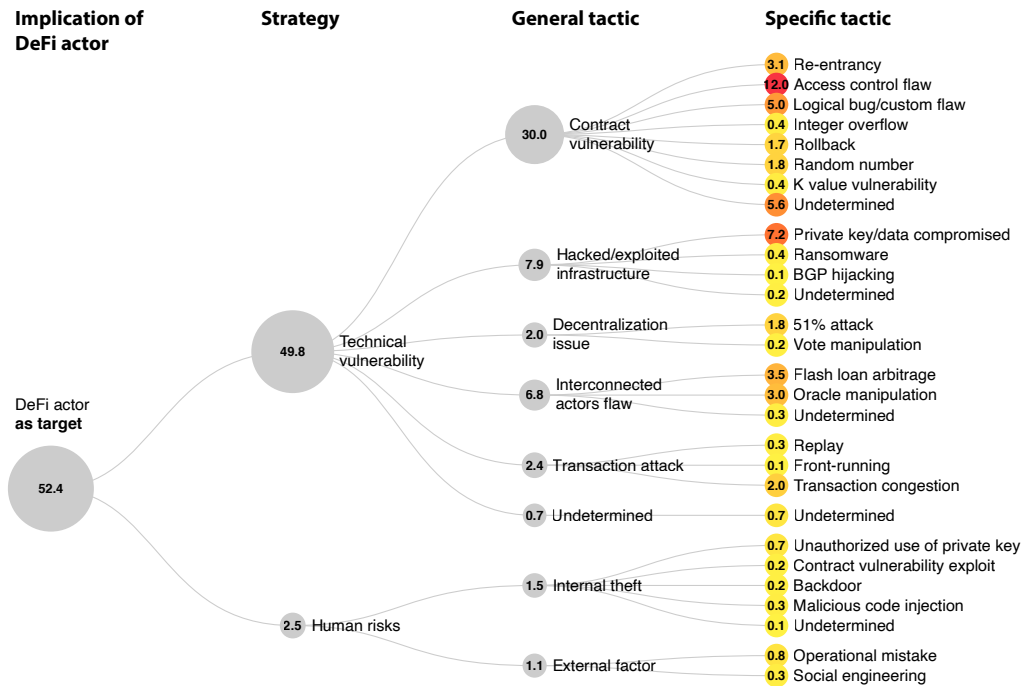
Implication of DeFi actor

Strategy

General tactic

Specific tactic

DeFi actor
as target

52.4

49.8 Technical vulnerability

2.5 Human risks

30.0 Contract vulnerability

3.1 Re-entrancy
12.0 Access control flaw
5.0 Logical bug/custom flaw
0.4 Integer overflow
1.7 Rollback
1.8 Random number
0.4 K value vulnerability
5.6 Undetermined

7.9 Hacked/exploited infrastructure

7.2 Private key/data compromised
0.4 Ransomware
0.1 BGP hijacking
0.2 Undetermined

2.0 Decentralization issue

1.8 51% attack
0.2 Vote manipulation

6.8 Interconnected actors flaw

3.5 Flash loan arbitrage
3.0 Oracle manipulation
0.3 Undetermined

2.4 Transaction attack

0.3 Replay
0.1 Front-running
2.0 Transaction congestion

0.7 Undetermined

0.7 Undetermined

1.5 Internal theft

0.7 Unauthorized use of private key
0.2 Contract vulnerability exploit
0.2 Backdoor
0.3 Malicious code injection
0.1 Undetermined

1.1 External factor

0.8 Operational mistake
0.3 Social engineering